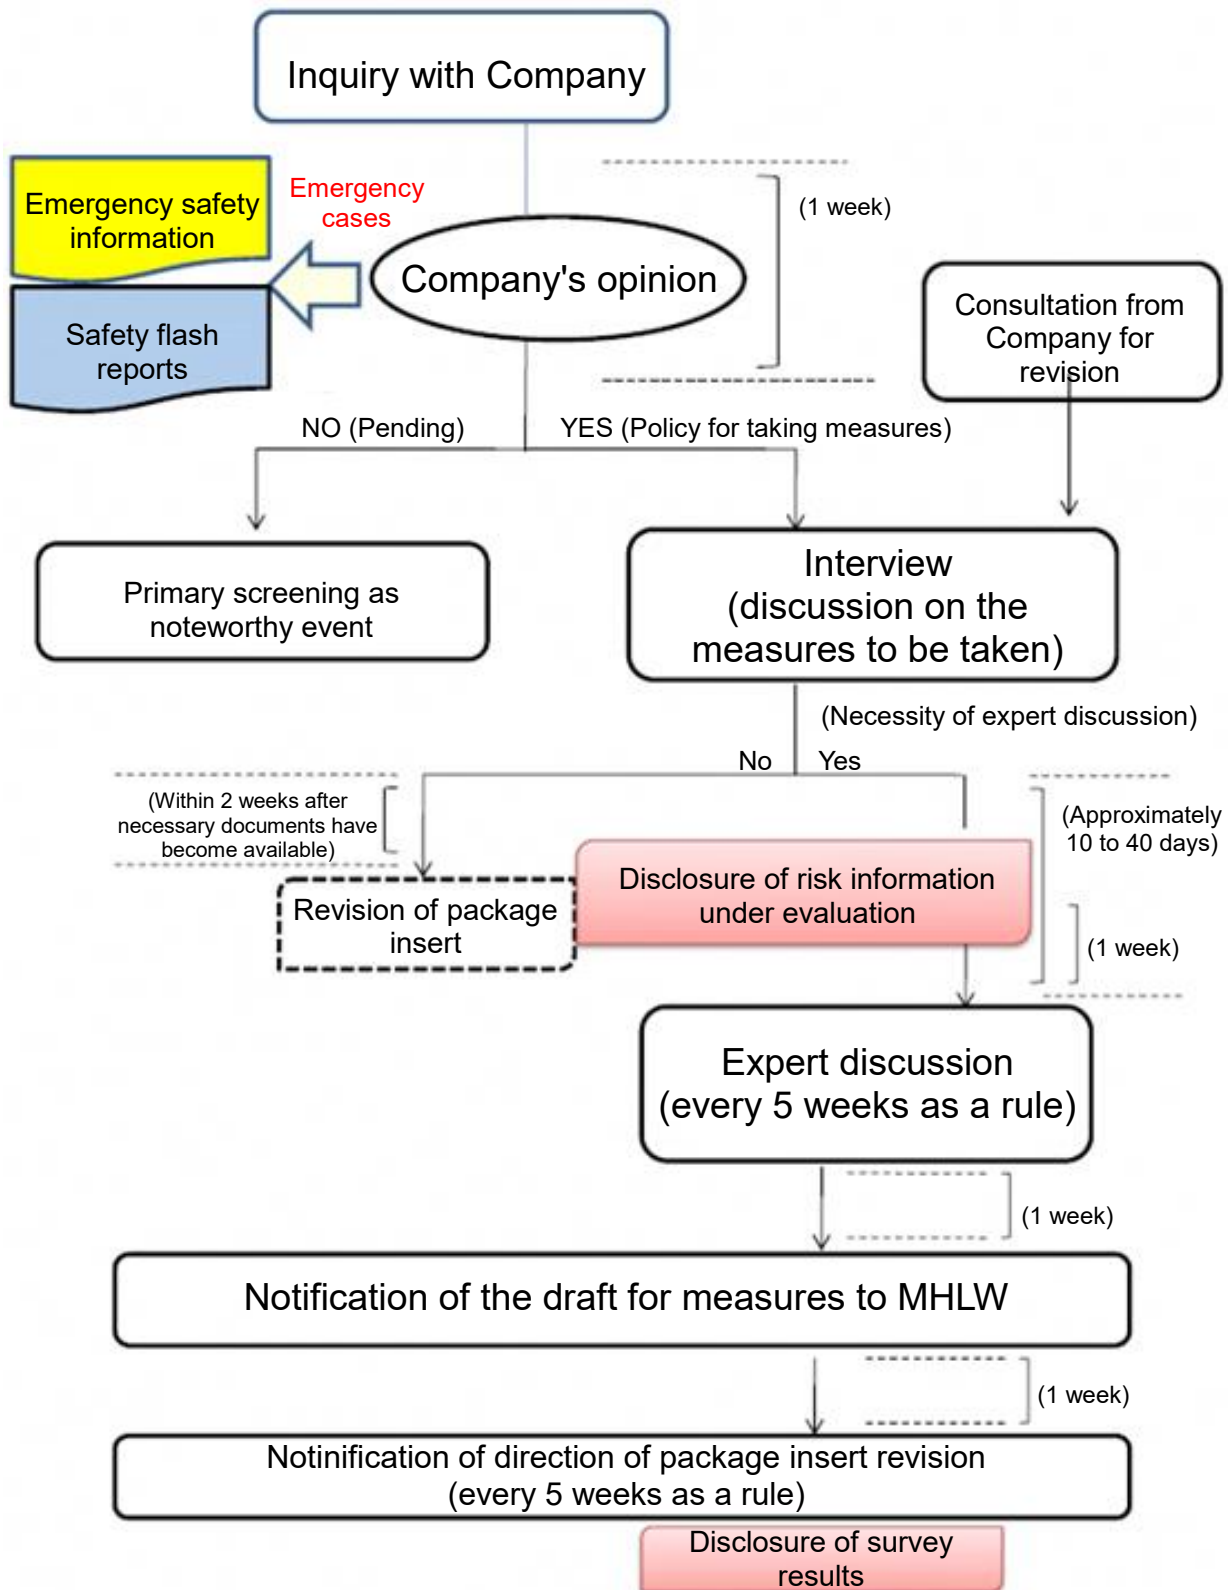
Inquiry with Company

Emergency safety information

Safety flash reports

Emergency cases

Company's opinion

(1 week)

Consultation from Company for revision

NO (Pending)

YES (Policy for taking measures)

Primary screening as noteworthy event

Interview (discussion on the measures to be taken)

(Necessity of expert discussion)

No

Yes

(Within 2 weeks after necessary documents have become available)

(Approximately 10 to 40 days)

Revision of package insert

Disclosure of risk information under evaluation

(1 week)

Expert discussion (every 5 weeks as a rule)

(1 week)

Notification of the draft for measures to MHLW

(1 week)

Notinification of direction of package insert revision (every 5 weeks as a rule)

Disclosure of survey results